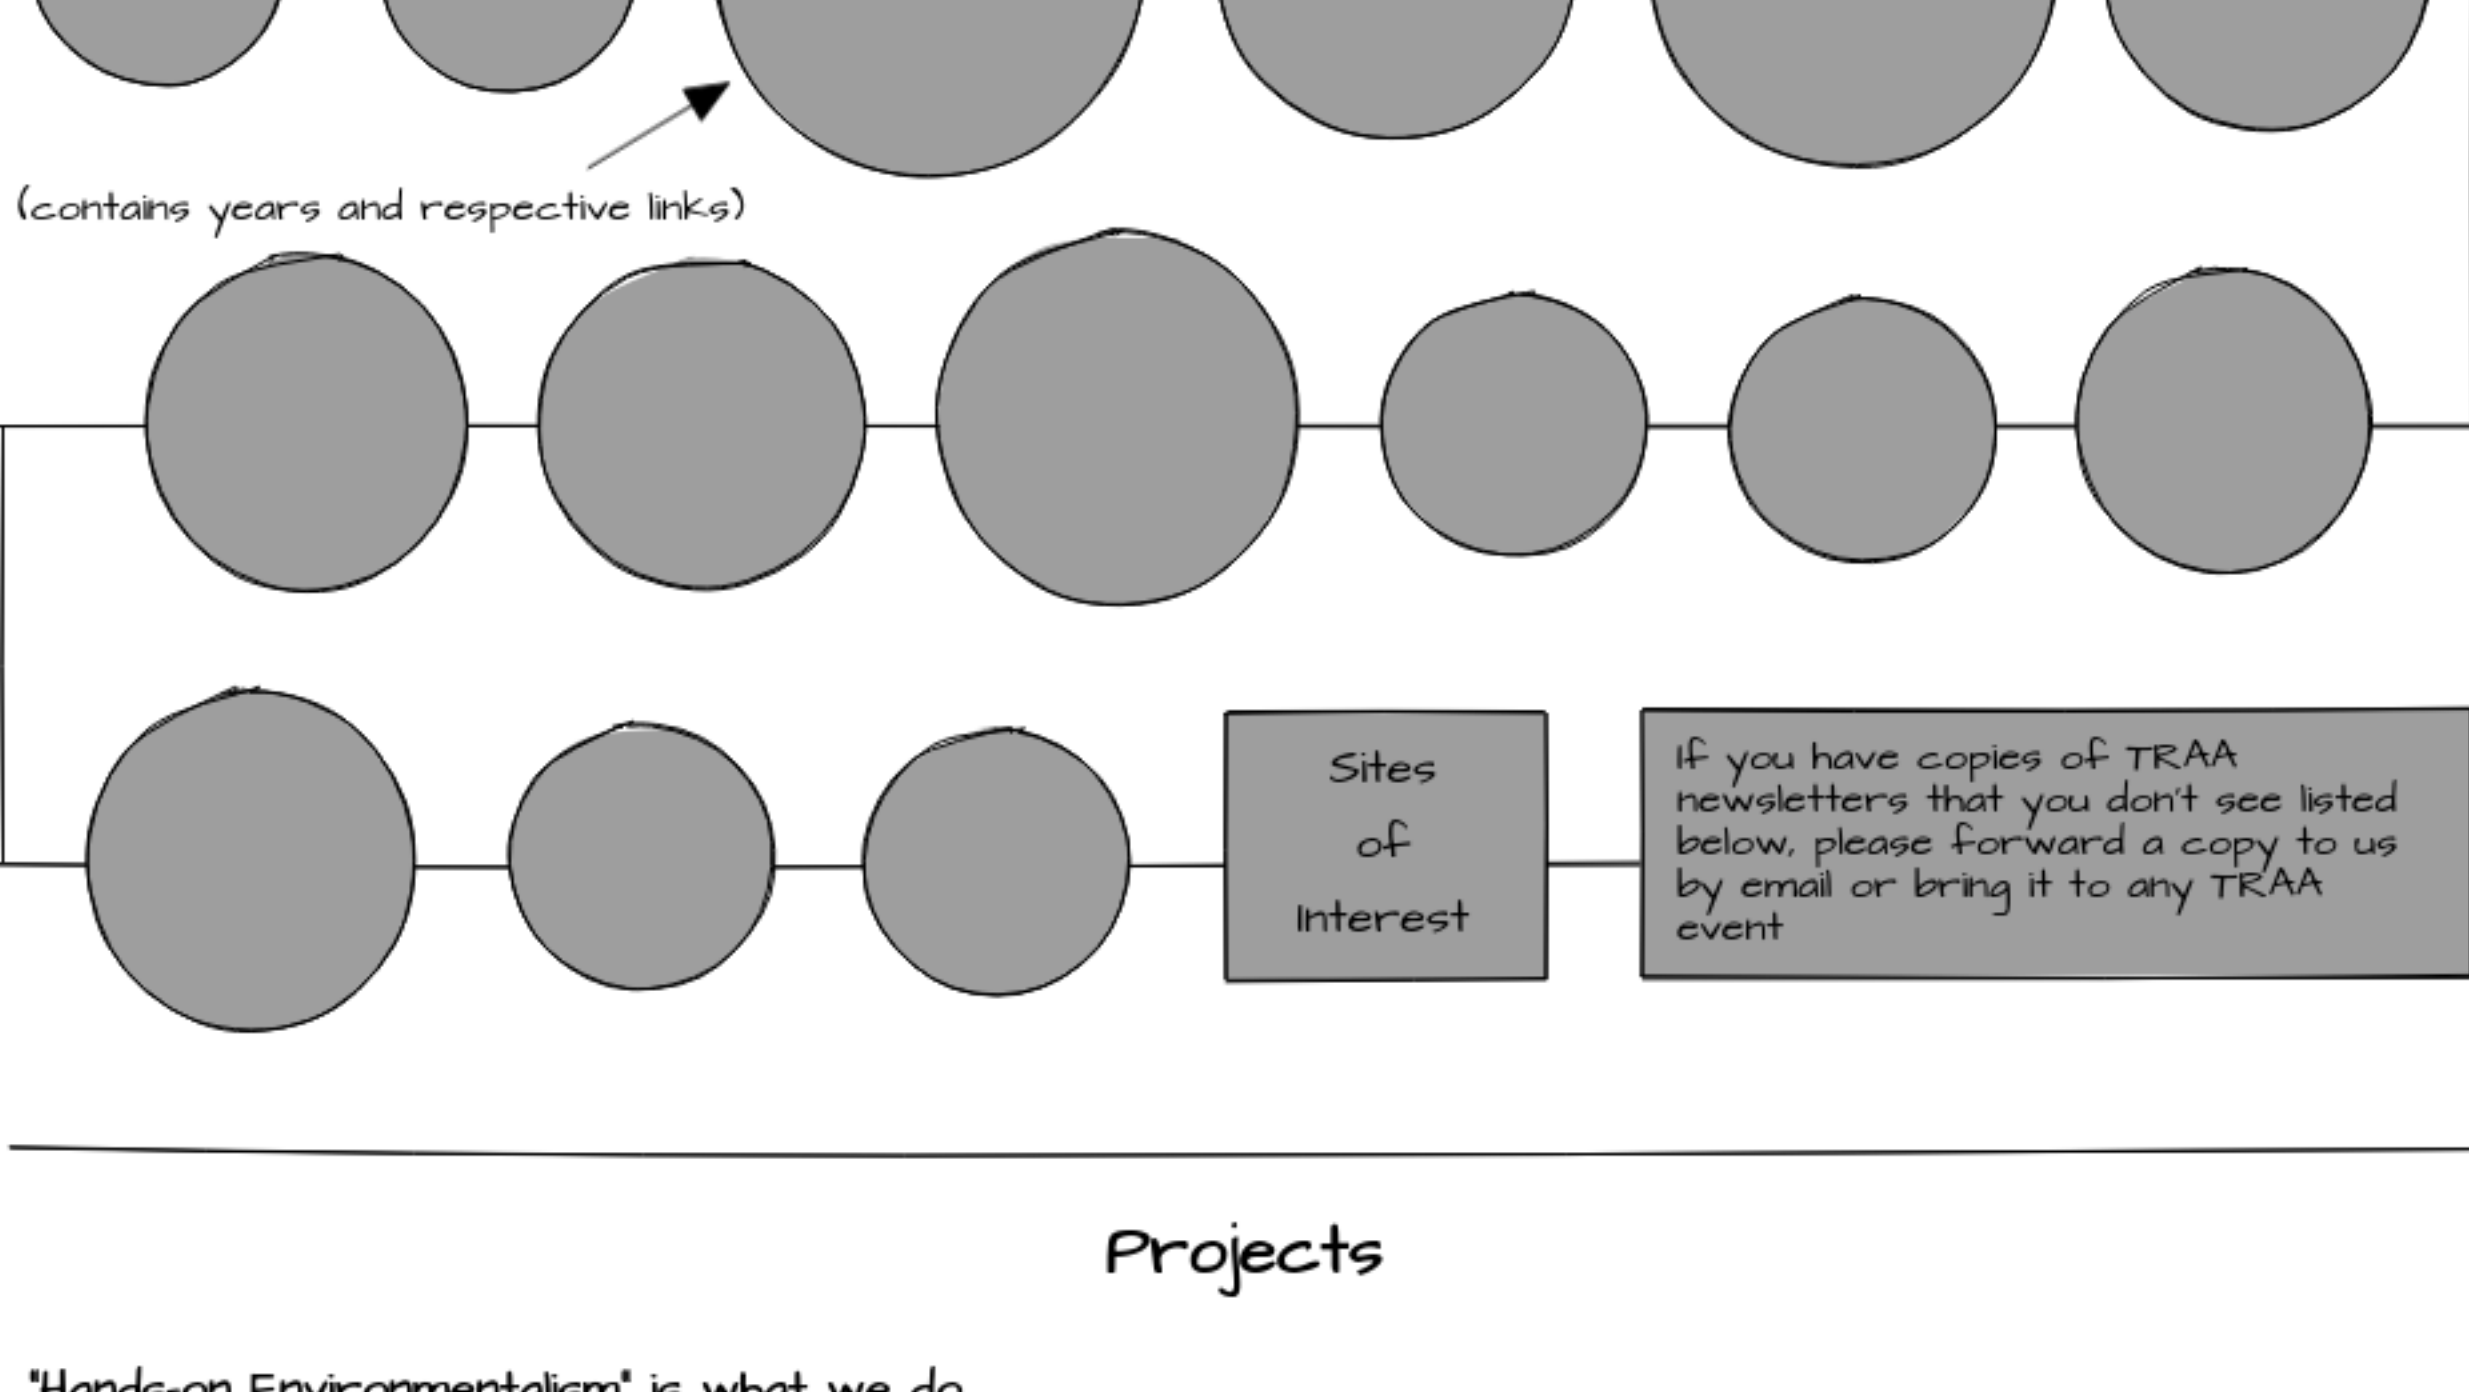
(contains years and respective links)

Sites of Interest

If you have copies of TRAA newsletters that you don't see listed below, please forward a copy to us by email or bring it to any TRAA event

Projects

"Hands-on Environmentalism" is what we do